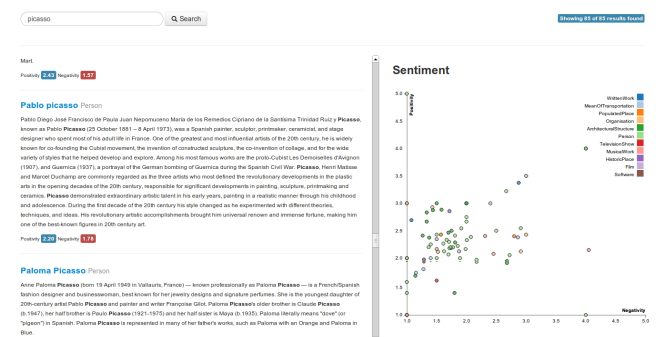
picasso

Search

Showing 65 of 65 results found

Mart.

Positivity 2.43 Negativity 1.57

Pablo picasso Person

Pablo Diego José Francisco de Paula Juan Nepomuceno María de los Remedios Cipriano de la Santísima Trinidad Ruiz y Picasso, known as Pablo Picasso (25 October 1881 – 8 April 1973), was a Spanish painter, sculptor, printmaker, ceramicist, and stage designer who spent most of his adult life in France. One of the greatest and most influential artists of the 20th century, he is widely known for co-founding the Cubist movement, the invention of constructed sculpture, the co-invention of collage, and for the wide variety of styles that he helped develop and explore. Among his most famous works are the proto-Cubist Les Demoiselles d'Avignon (1907), and Guernica (1937), a portrayal of the German bombing of Guernica during the Spanish Civil War. Picasso, Henri Matisse and Marcel Duchamp are commonly regarded as the three artists who most defined the revolutionary developments in the plastic arts in the opening decades of the 20th century, responsible for significant developments in painting, sculpture, printmaking and ceramics. Picasso demonstrated extraordinary artistic talent in his early years, painting in a realistic manner through his childhood and adolescence. During the first decade of the 20th century his style changed as he experimented with different theories, techniques, and ideas. His revolutionary artistic accomplishments brought him universal renown and immense fortune, making him one of the best-known figures in 20th century art.

Positivity 2.29 Negativity 1.78

Paloma Picasso Person

Anne Paloma Picasso (born 19 April 1949 in Vallauris, France) — known professionally as Paloma Picasso — is a French/Spanish fashion designer and businesswoman, best known for her jewelry designs and signature perfumes. She is the youngest daughter of 20th-century artist Pablo Picasso and painter and writer Françoise Gilot. Paloma Picasso's older brother is Claude Picasso (b.1947), her half brother is Paulo Picasso (1921–1975) and her half sister is Maya (b.1935). Paloma literally means "dove" (or "pigeon") in Spanish. Paloma Picasso is represented in many of her father's works, such as Paloma with an Orange and Paloma in Blue.

Sentiment

Positivity

Negativity

WrittenWork
MeanOfTransportation
PopulatedPlace
Organisation
ArchitecturalStructure
Person
TelevisionShow
MusicalWork
HistoricPlace
Film
Software

5.0
4.5
4.0
3.5
3.0
2.5
2.0
1.5
1.0

1.0 1.5 2.0 2.5 3.0 3.5 4.0 4.5 5.0